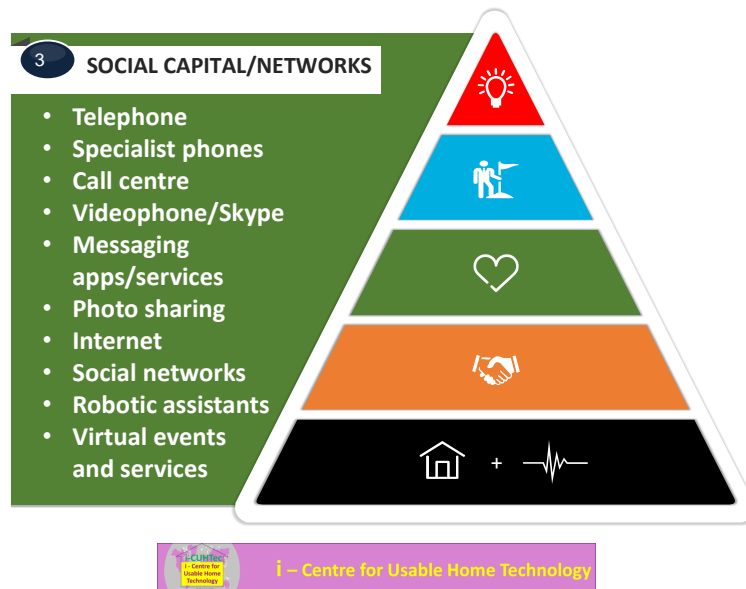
3 SOCIAL CAPITAL/NETWORKS

- Telephone
- Specialist phones
- Call centre
- Videophone/Skype
- Messaging apps/services
- Photo sharing
- Internet
- Social networks
- Robotic assistants
- Virtual events and services

+

i-CUHTec i - Centre for Usable Home Technology

i – Centre for Usable Home Technology